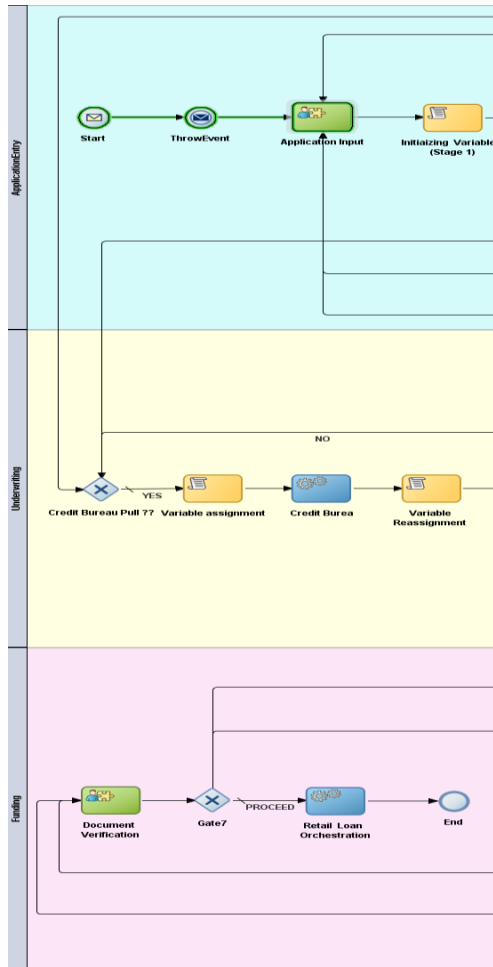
ApplicationEntry

Start

ThrowEvent

Application Input

Initiaizing Variable
(Stage 1)

Underwriting

NO

Credit Bureau Pull ??

YES

Variable assignment

Credit Burea

Variable
Reassignment

Funding

Document
Verification

Gate7

PROCEED

Retail Loan
Orchestration

End